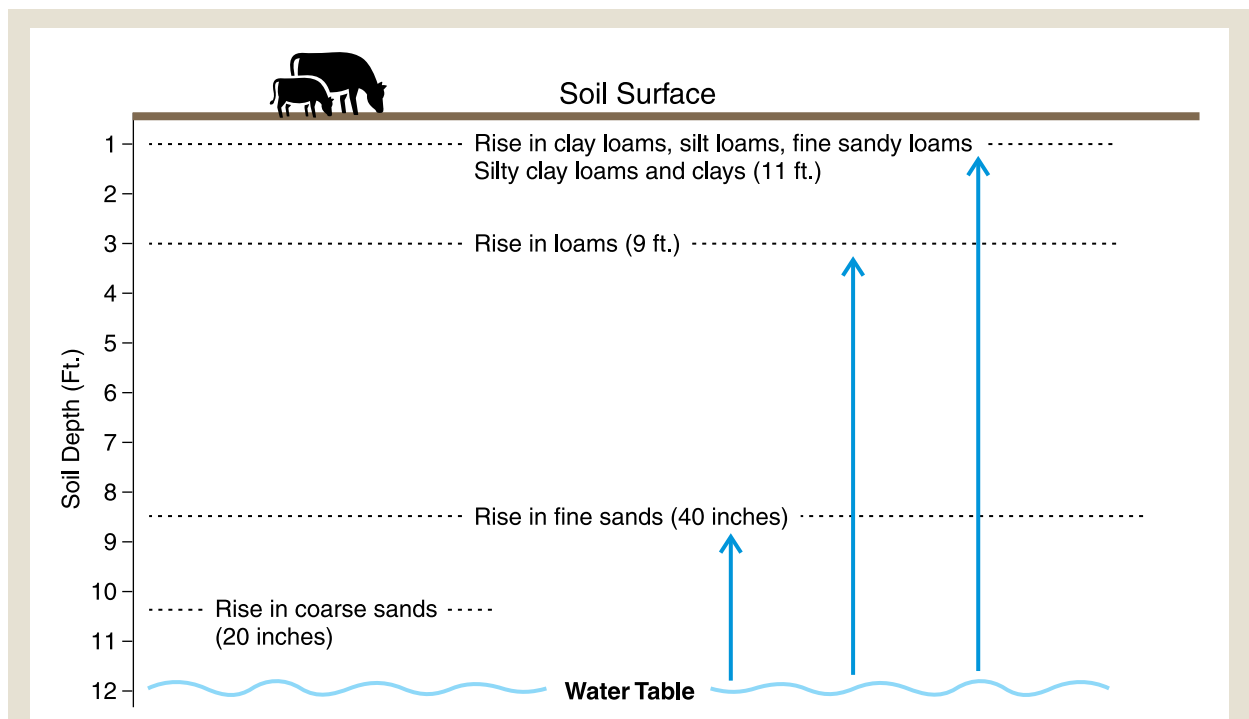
Soil Surface

Soil Depth (Ft.)

1
2
3
4
5
6
7
8
9
10
11
12

Rise in clay loams, silt loams, fine sandy loams
Silty clay loams and clays (11 ft.)

Rise in loams (9 ft.)

Rise in fine sands (40 inches)

Rise in coarse sands
(20 inches)

Water Table